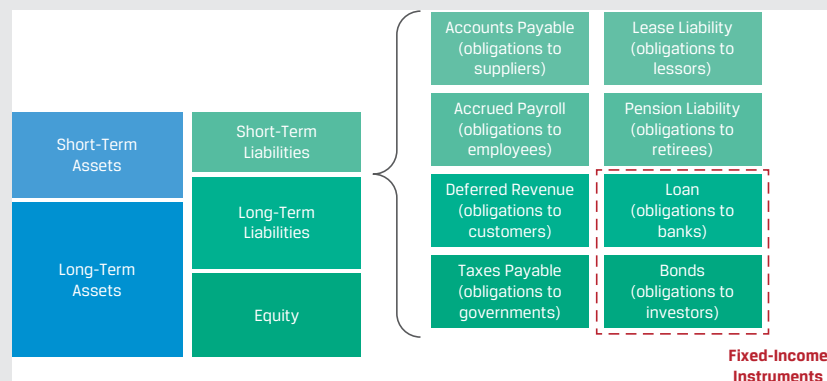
Short-Term Assets

Long-Term Assets

Short-Term Liabilities

Long-Term Liabilities

Equity

Accounts Payable (obligations to suppliers)

Lease Liability (obligations to lessors)

Accrued Payroll (obligations to employees)

Pension Liability (obligations to retirees)

Deferred Revenue (obligations to customers)

Loan (obligations to banks)

Taxes Payable (obligations to governments)

Bonds (obligations to investors)

Fixed-Income Instruments